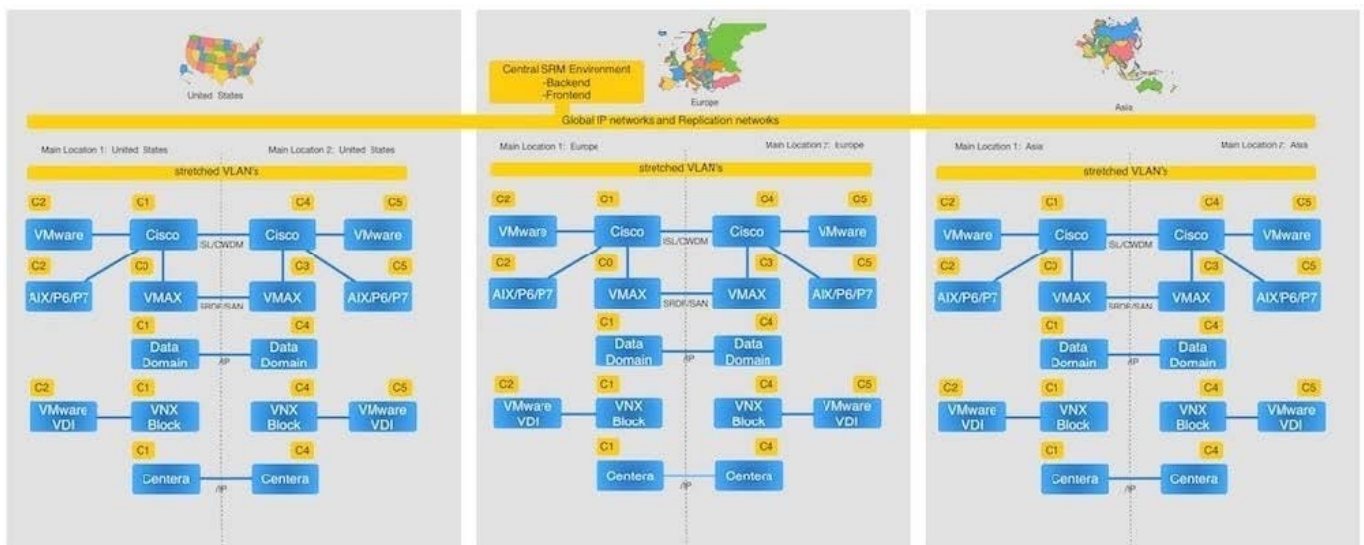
United States

Central SRM Environment
-Backend
-Frontend

Europe

Asia

Global IP networks and Replication networks

Main Location 1: United States
Main Location 2: United States

stretched VLAN's

C2 C1 C4 C5

VMware
Cisco
ISL/CWDM
Cisco
VMware

C2 C3 C3 C5

AIX/P6/P7
VMAX
SRDF/SAN
VMAX
AIX/P6/P7

C1 C4

Data Domain
IP
Data Domain

C2 C1 C4 C5

VMware VDI
VNX Block
VNX Block
VMware VDI

C1 C4

Centera
IP
Centera

Main Location 1: Europe
Main Location 2: Europe

stretched VLAN's

C2 C1 C4 C5

VMware
Cisco
ISL/CWDM
Cisco
VMware

C2 C0 C3 C5

AIX/P6/P7
VMAX
SRDF/SAN
VMAX
AIX/P6/P7

C1 C4

Data Domain
IP
Data Domain

C2 C1 C4 C5

VMware VDI
VNX Block
VNX Block
VMware VDI

C1 C4

Centera
IP
Centera

Main Location 1: Asia
Main Location 2: Asia

stretched VLAN's

C2 C1 C4 C5

VMware
Cisco
ISL/CWDM
Cisco
VMware

C2 C3 C3 C5

AIX/P6/P7
VMAX
SRDF/SAN
VMAX
AIX/P6/P7

C1 C4

Data Domain
IP
Data Domain

C2 C1 C4 C5

VMware VDI
VNX Block
VNX Block
VMware VDI

C1 C4

Centera
IP
Centera